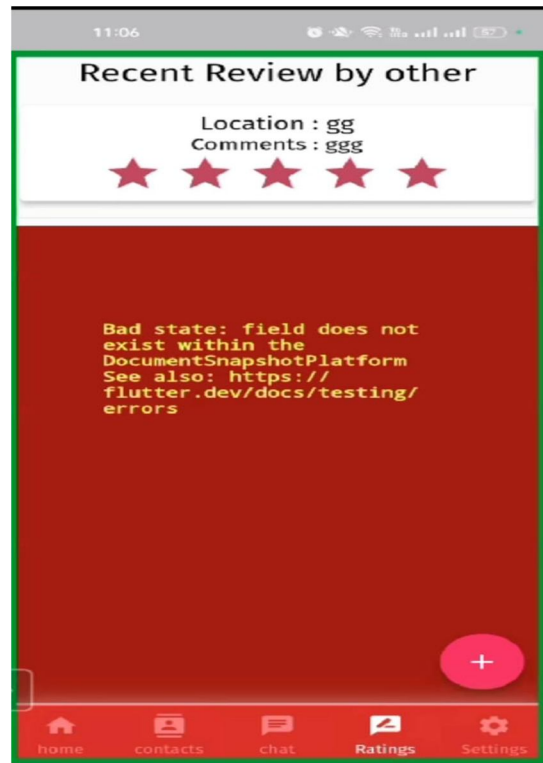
11:06

Recent Review by other

Location : gg
Comments : ggg

Bad state: field does not exist within the DocumentSnapshotPlatform
See also: https://flutter.dev/docs/testing/errors

+

home contacts chat Ratings Settings